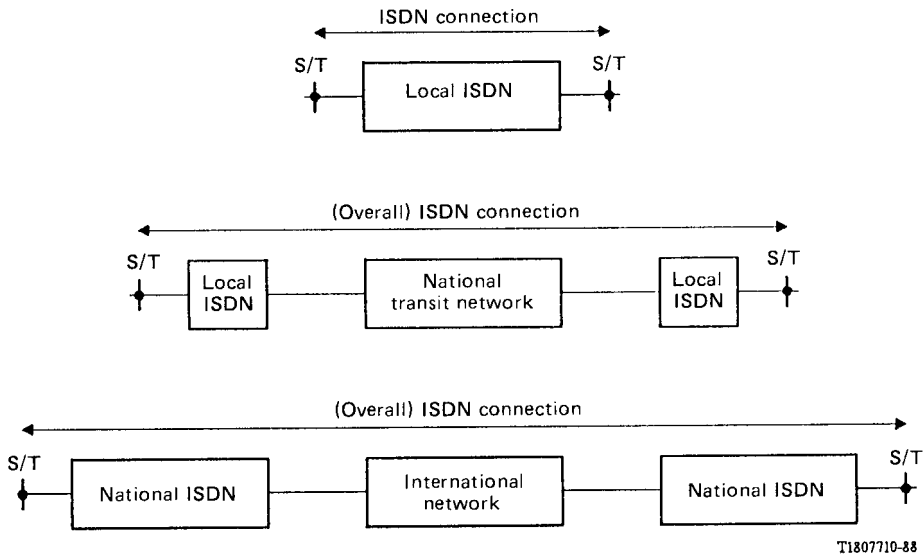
ISDN connection

S/T

Local ISDN

S/T

(Overall) ISDN connection

S/T

Local ISDN

National transit network

Local ISDN

S/T

(Overall) ISDN connection

S/T

National ISDN

International network

National ISDN

S/T

T1807710-88